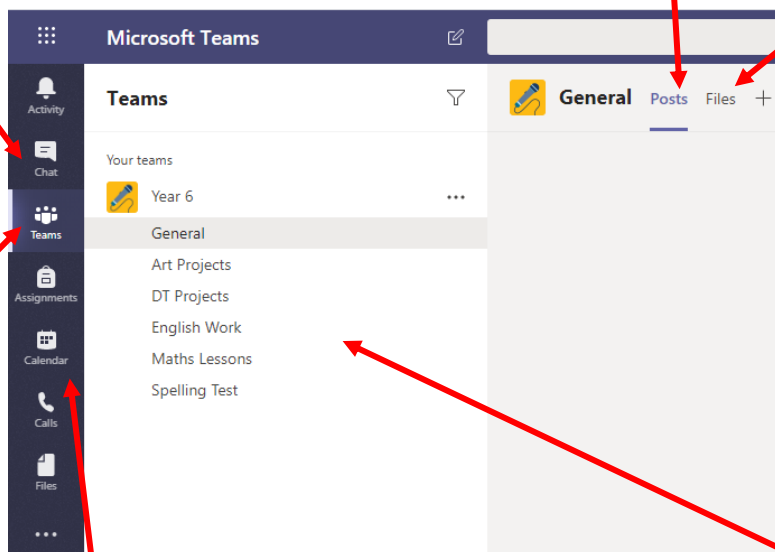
Microsoft Teams

Activity
Chat
Teams
Assignments
Calendar
Calls
Files
...

Teams

Your teams

Year 6 ...

General
Art Projects
DT Projects
English Work
Maths Lessons
Spelling Test

General Posts Files +